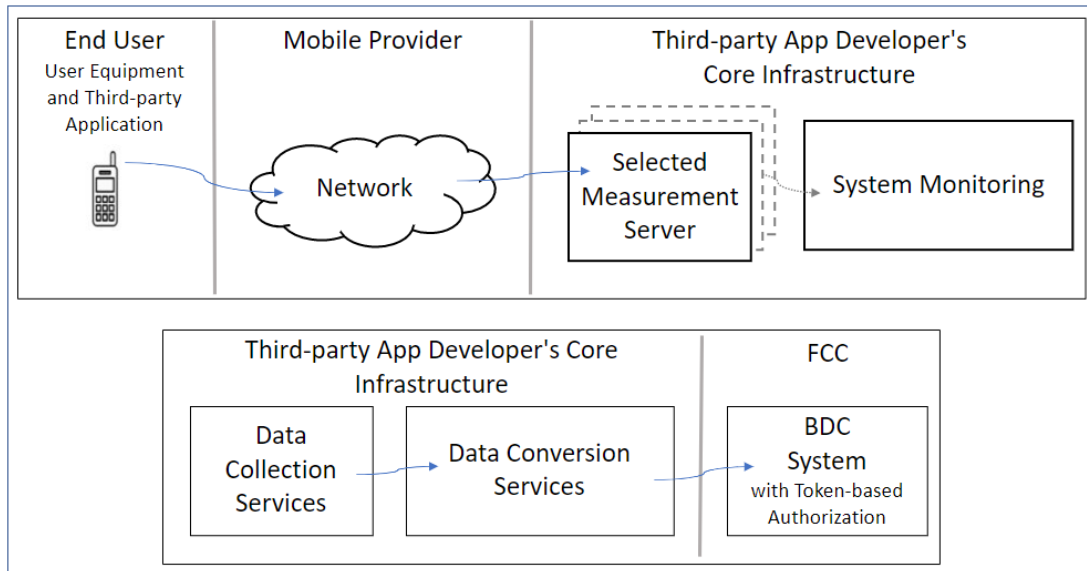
End User
User Equipment and Third-party Application

Mobile Provider

Network

Third-party App Developer's Core Infrastructure

Selected Measurement Server

System Monitoring

Third-party App Developer's Core Infrastructure

Data Collection Services

Data Conversion Services

FCC

BDC System
with Token-based Authorization